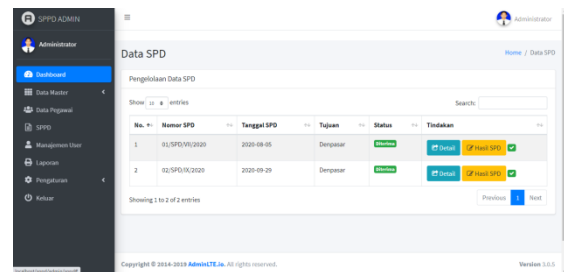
SPPD ADMIN

Administrator

Dashboard
Data Master
Data Pegawai
SPPD
Manajemen User
Laporan
Pengaturan
Keluar

Administrator

Data SPD

Home / Data SPD

Pengelolaan Data SPD

Show 10 entries

Search:

| No. | Nomor SPD | Tanggal SPD | Tujuan | Status | Tindakan |
|---|---|---|---|---|---|
| 1 | 01/SPD/VII/2020 | 2020-08-05 | Denpasar | Diterima | Detail Hasil SPD |
| 2 | 02/SPD/IX/2020 | 2020-09-29 | Denpasar | Diterima | Detail Hasil SPD |

Showing 1 to 2 of 2 entries

Previous 1 Next

Copyright © 2014-2019 AdminLTE.io. All rights reserved.

Version 3.0.5

localhost/sppd/admin/sppd